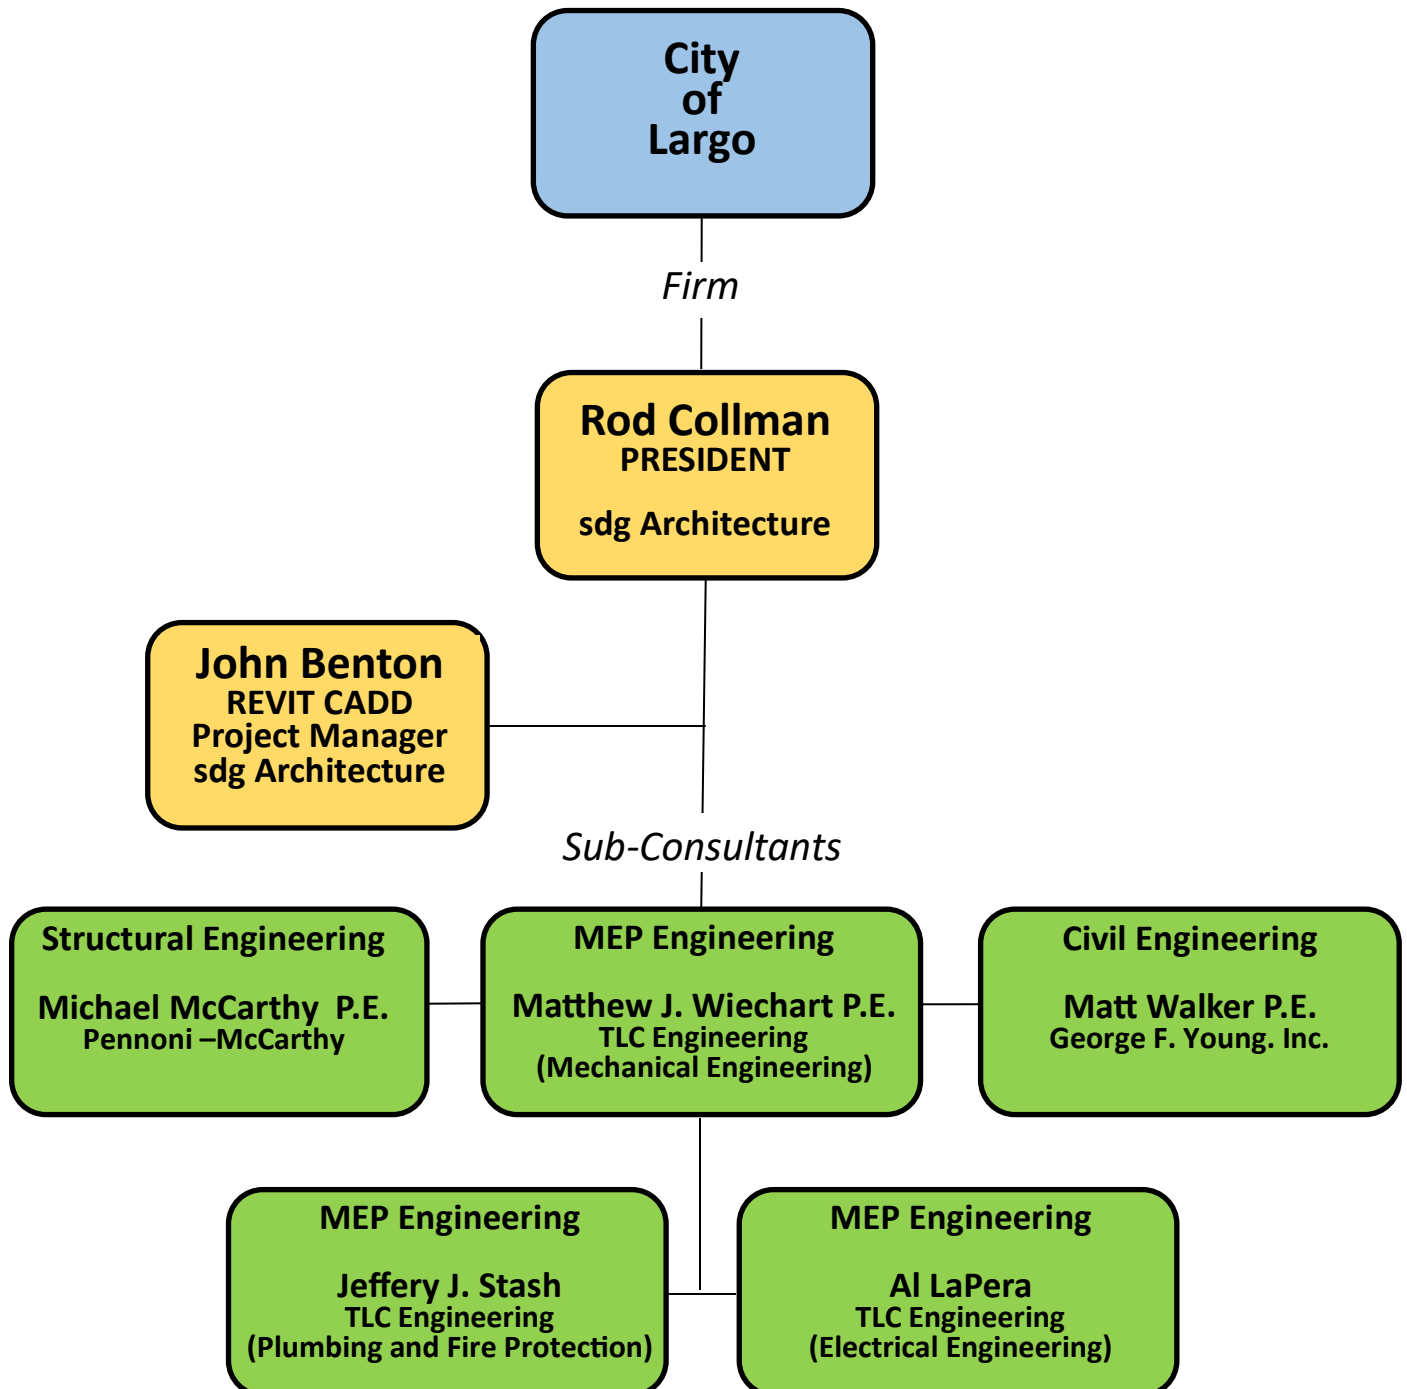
City of Largo

Firm

Rod Collman
PRESIDENT

sdg Architecture

John Benton
REVIT CADD
Project Manager
sdg Architecture

Sub-Consultants

Structural Engineering

Michael McCarthy P.E.
Pennoni –McCarthy

MEP Engineering

Matthew J. Wiechart P.E.
TLC Engineering
(Mechanical Engineering)

Civil Engineering

Matt Walker P.E.
George F. Young. Inc.

MEP Engineering

Jeffery J. Stash
TLC Engineering
(Plumbing and Fire Protection)

MEP Engineering

Al LaPera
TLC Engineering
(Electrical Engineering)